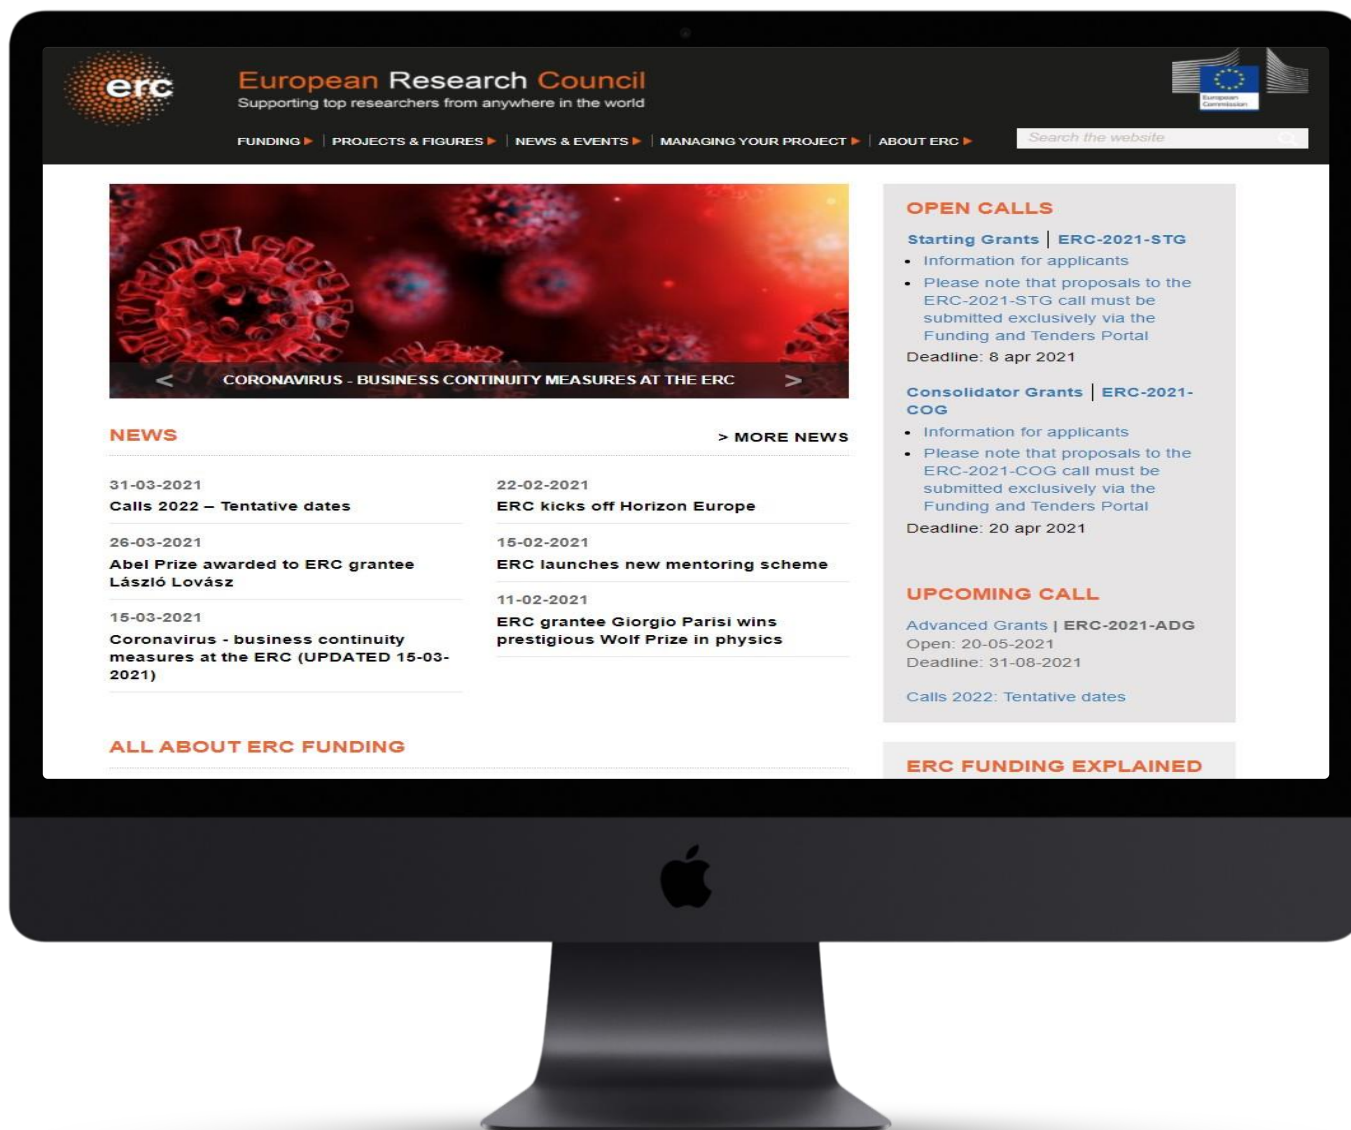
erc

European Research Council
Supporting top researchers from anywhere in the world

European Commission

FUNDING ▸ | PROJECTS & FIGURES ▸ | NEWS & EVENTS ▸ | MANAGING YOUR PROJECT ▸ | ABOUT ERC ▸

Search the website

< CORONAVIRUS - BUSINESS CONTINUITY MEASURES AT THE ERC >

NEWS

> MORE NEWS

31-03-2021
Calls 2022 – Tentative dates

26-03-2021
Abel Prize awarded to ERC grantee László Lovász

15-03-2021
Coronavirus - business continuity measures at the ERC (UPDATED 15-03-2021)

22-02-2021
ERC kicks off Horizon Europe

15-02-2021
ERC launches new mentoring scheme

11-02-2021
ERC grantee Giorgio Parisi wins prestigious Wolf Prize in physics

ALL ABOUT ERC FUNDING

OPEN CALLS

Starting Grants | ERC-2021-STG
• Information for applicants
• Please note that proposals to the ERC-2021-STG call must be submitted exclusively via the Funding and Tenders Portal
Deadline: 8 apr 2021

Consolidator Grants | ERC-2021-COG
• Information for applicants
• Please note that proposals to the ERC-2021-COG call must be submitted exclusively via the Funding and Tenders Portal
Deadline: 20 apr 2021

UPCOMING CALL

Advanced Grants | ERC-2021-ADG
Open: 20-05-2021
Deadline: 31-08-2021

Calls 2022: Tentative dates

ERC FUNDING EXPLAINED